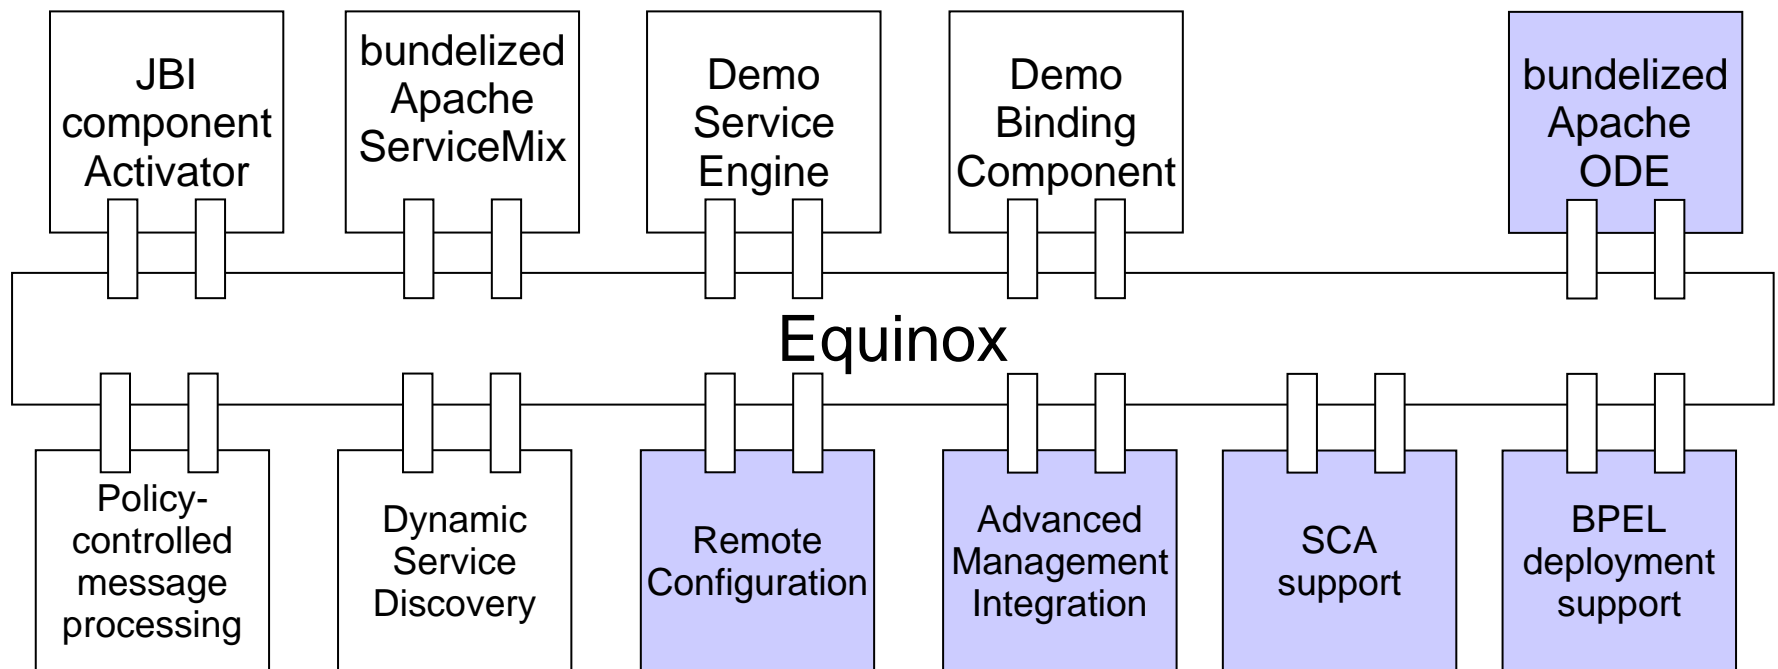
JBI component Activator

bundelized Apache ServiceMix

Demo Service Engine

Demo Binding Component

bundelized Apache ODE

Equinox

Policy-controlled message processing

Dynamic Service Discovery

Remote Configuration

Advanced Management Integration

SCA support

BPEL deployment support